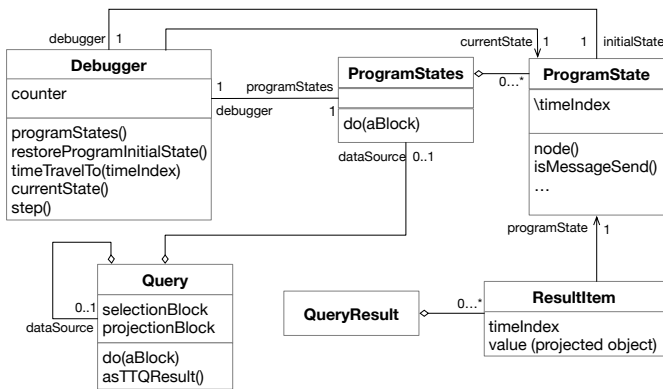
debugger 1

currentState 1

1 initialState

Debugger

counter

programStates()
restoreProgramInitialState()
timeTravelTo(timeIndex)
currentState()
step()

1 programStates

debugger

1

ProgramStates

do(aBlock)

dataSource 0..1

0...*

ProgramState

\timeIndex

node()
isMessageSend()
...

programState 1

Query

selectionBlock
projectionBlock

do(aBlock)
asTTQResult()

0..1

dataSource

QueryResult

0...*

ResultItem

timeIndex
value (projected object)